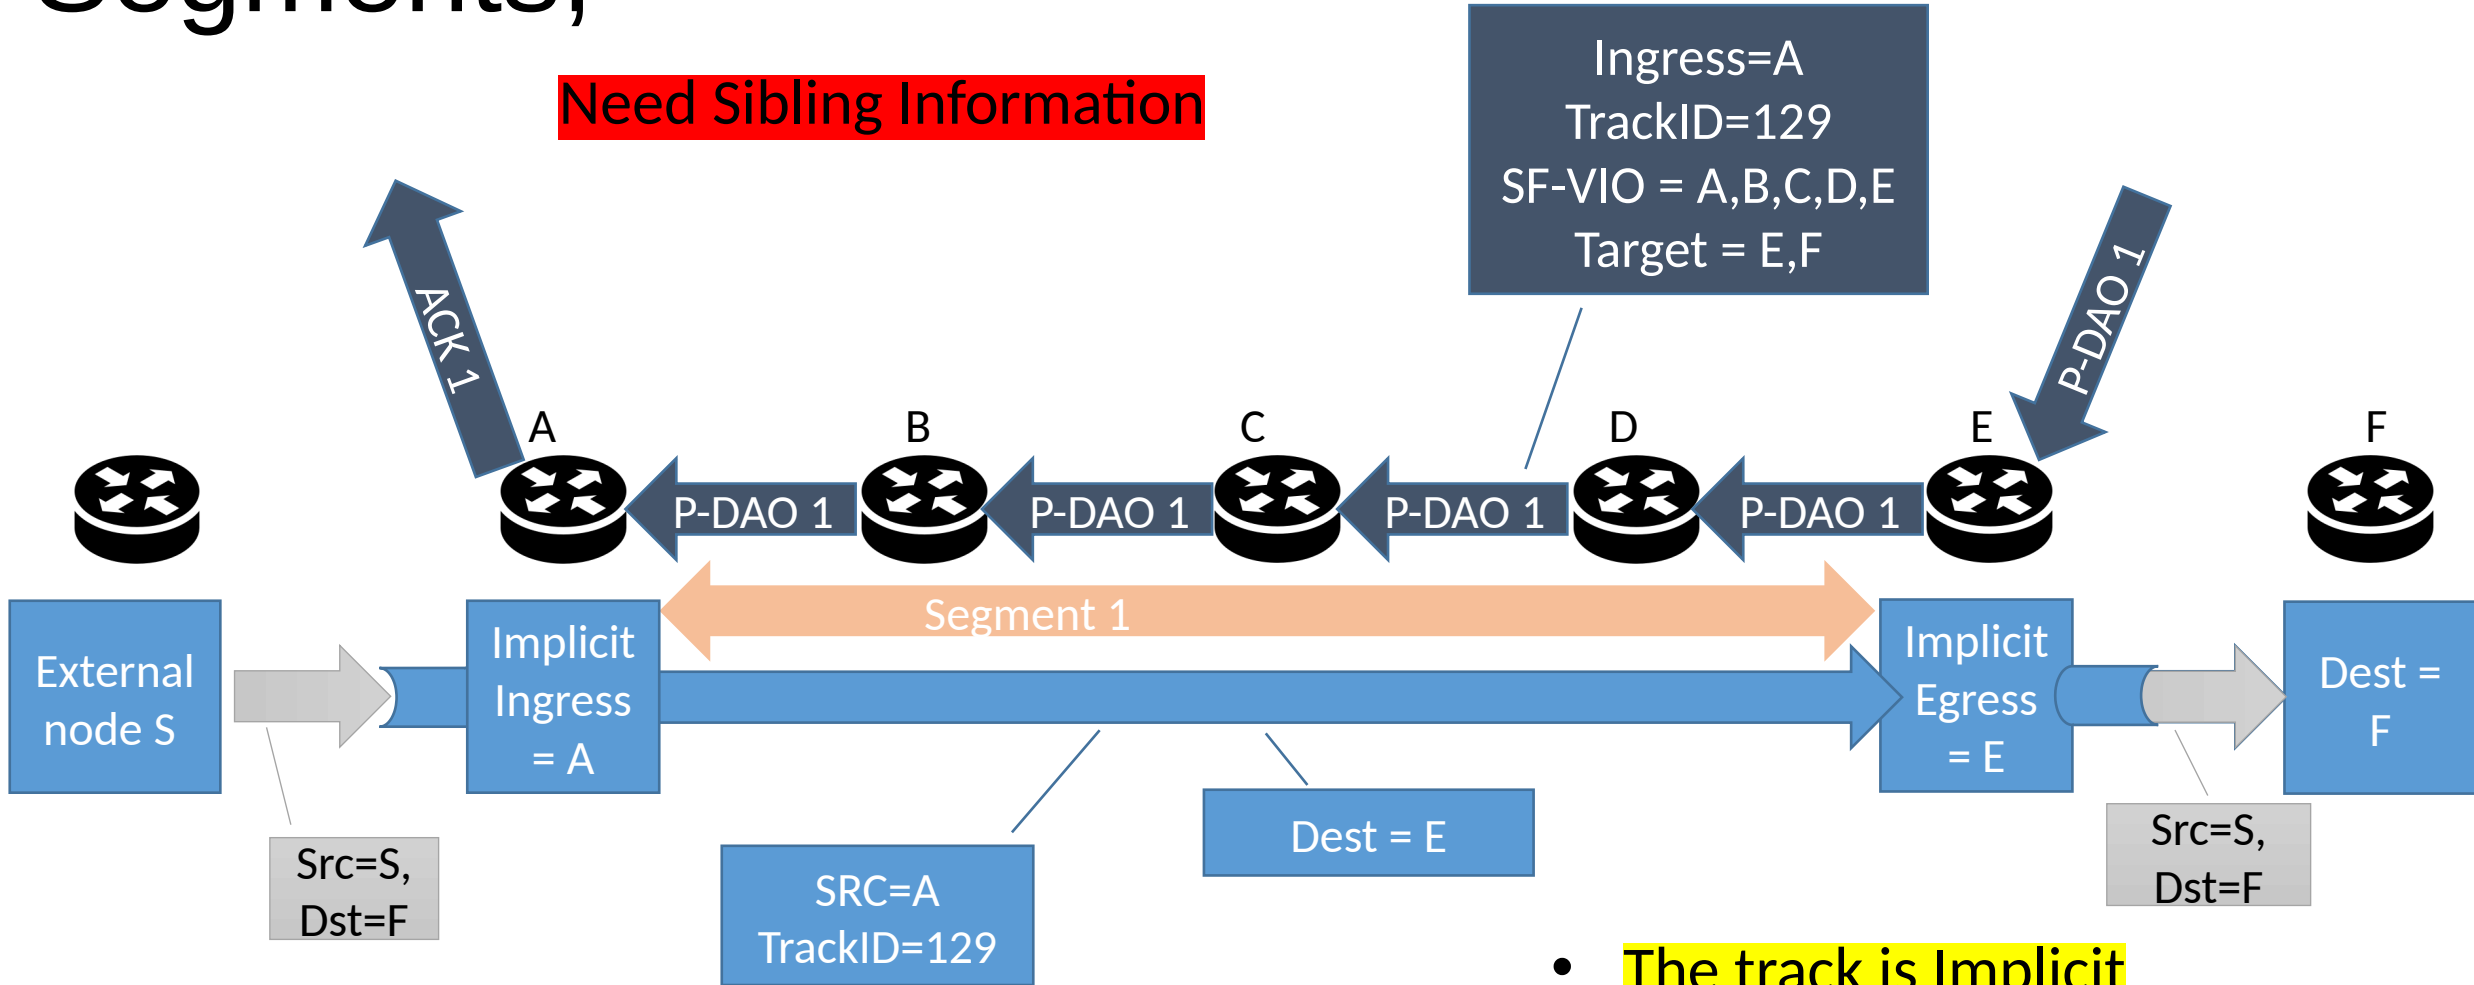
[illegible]

Need Sibling Information

Ingress=A
TrackID=129
SF-VIO = A,B,C,D,E
Target = E,F

ACK 1

P-DAO 1

A

B

C

D

E

F

P-DAO 1

P-DAO 1

P-DAO 1

P-DAO 1

Segment 1

External node S

Implicit Ingress = A

Implicit Egress = E

Dest = F

Src=S, Dst=F

SRC=A TrackID=129

Dest = E

Src=S, Dst=F

• The track is Implicit